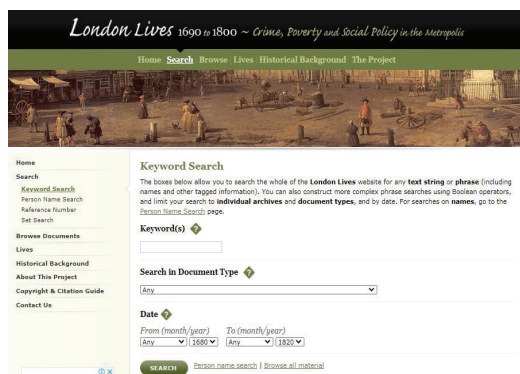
London Lives 1690 to 1800 ~ Crime, Poverty and Social Policy in the Metropolis

Home | Search | Browse | Lives | Historical Background | The Project

Home
Search
Keyword Search
Person Name Search
Reference Number
Set Search
Browse Documents
Lives
Historical Background
About This Project
Copyright & Citation Guide
Contact Us

Keyword Search

The boxes below allow you to search the whole of the London Lives website for any text string or phrase (including names and other tagged information). You can also construct more complex phrase searches using Boolean operators, and limit your search to individual archives and document types, and by date. For searches on names, go to the Person Name Search page.

Keyword(s) ?

Search in Document Type ?

Any

Date ?

From (month/year) To (month/year)
Any 1680 Any 1820

SEARCH Person name search | Browse all material